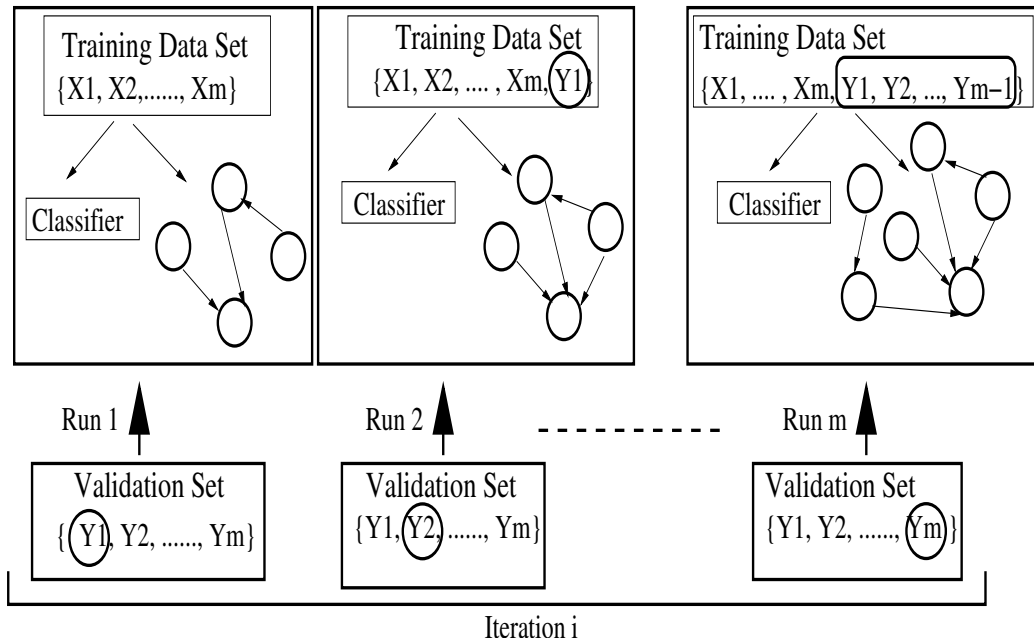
Training Data Set
{X1, X2,......, Xm}

Classifier

Training Data Set
{X1, X2, .... , Xm, Y1}

Classifier

Training Data Set
{X1, .... , Xm, Y1, Y2, ..., Ym−1}

Classifier

Run 1

Run 2

Run m

Validation Set
{Y1, Y2, ......, Ym}

Validation Set
{Y1, Y2, ......, Ym}

Validation Set
{Y1, Y2, ......, Ym}

Iteration i